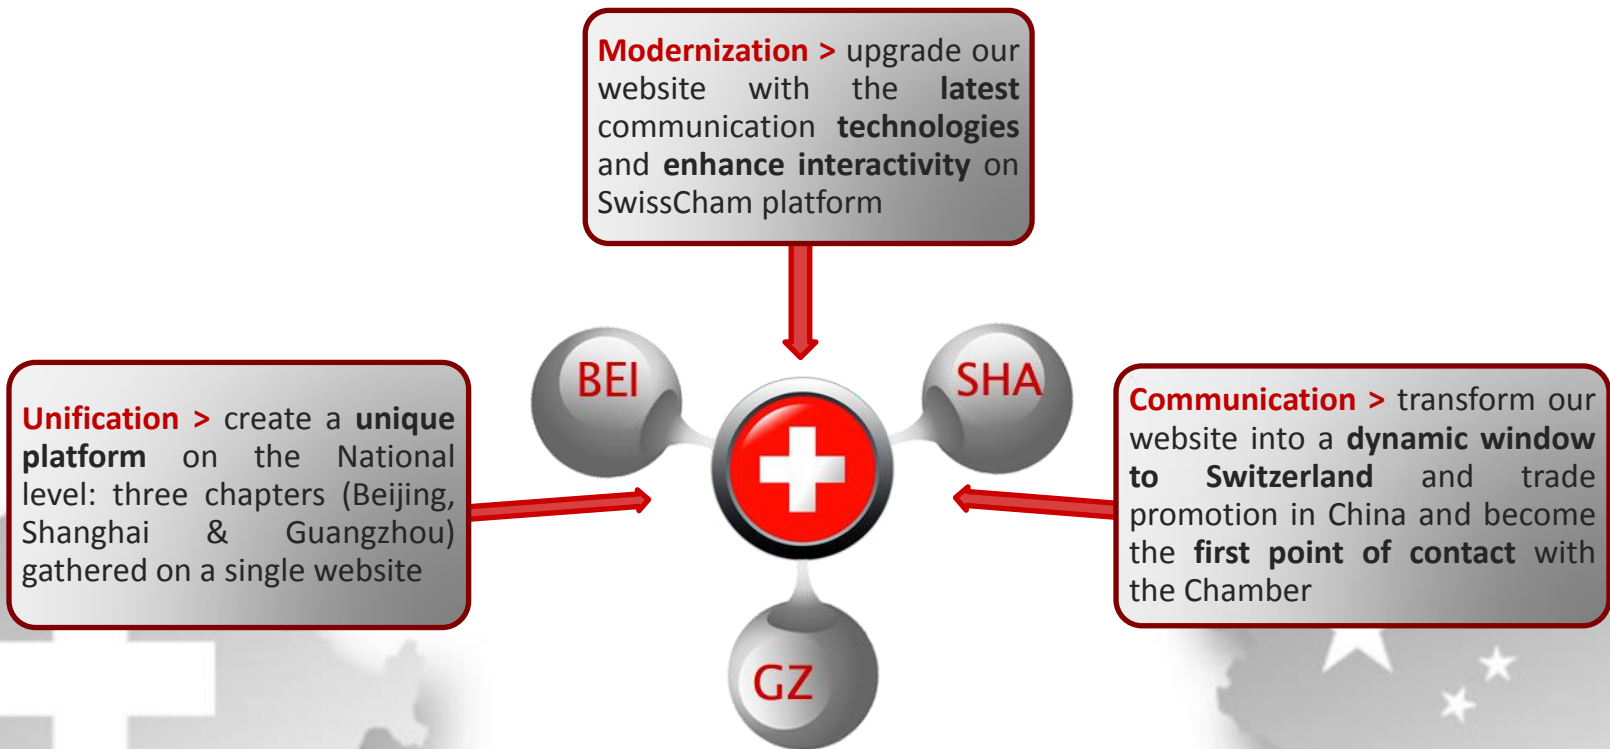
Modernization > upgrade our website with the latest communication technologies and enhance interactivity on SwissCham platform

Unification > create a unique platform on the National level: three chapters (Beijing, Shanghai & Guangzhou) gathered on a single website

BEI

SHA

GZ

Communication > transform our website into a dynamic window to Switzerland and trade promotion in China and become the first point of contact with the Chamber